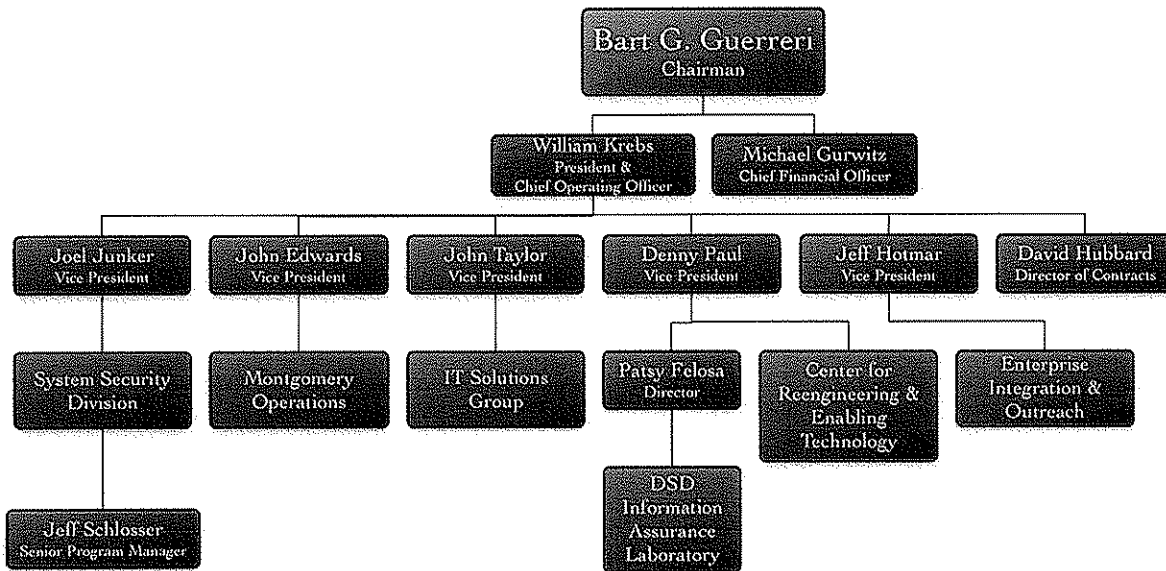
Bart G. Guerreri
Chairman

William Krebs
President &
Chief Operating Officer

Michael Gurwitz
Chief Financial Officer

Joel Junker
Vice President

John Edwards
Vice President

John Taylor
Vice President

Denny Paul
Vice President

Jeff Hotmar
Vice President

David Hubbard
Director of Contracts

System Security Division

Montgomery Operations

IT Solutions Group

Patsy Felosa
Director

Center for Reengineering & Enabling Technology

Enterprise Integration & Outreach

DSD Information Assurance Laboratory

Jeff Schlosser
Senior Program Manager